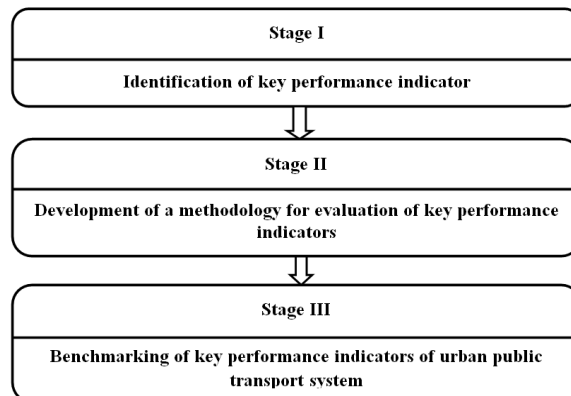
Stage I

Identification of key performance indicator

Stage II

Development of a methodology for evaluation of key performance indicators

Stage III

Benchmarking of key performance indicators of urban public transport system